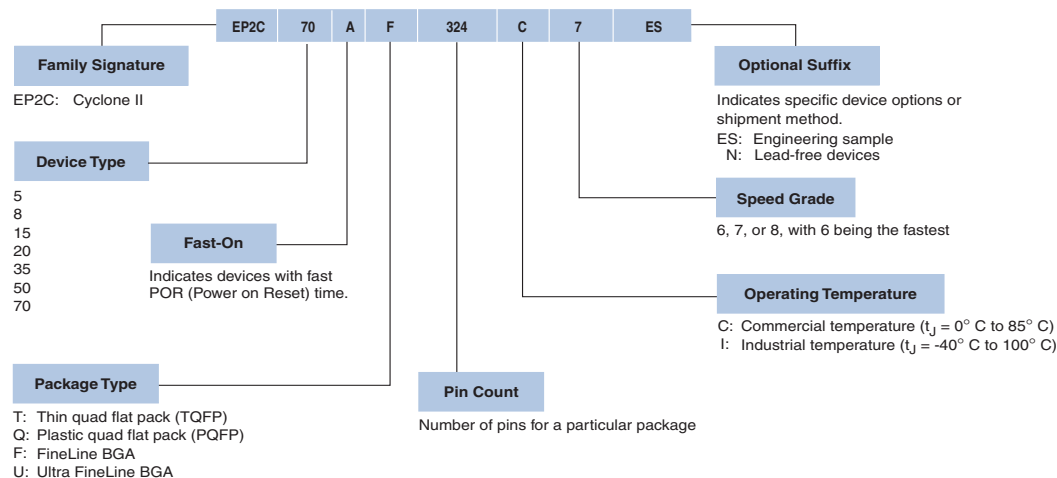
EP2C 70 A F 324 C 7 ES

Family Signature

EP2C: Cyclone II

Device Type

5
8
15
20
35
50
70

Fast-On

Indicates devices with fast POR (Power on Reset) time.

Package Type

T: Thin quad flat pack (TQFP)
Q: Plastic quad flat pack (PQFP)
F: FineLine BGA
U: Ultra FineLine BGA

Pin Count

Number of pins for a particular package

Optional Suffix

Indicates specific device options or shipment method.
ES: Engineering sample
N: Lead-free devices

Speed Grade

6, 7, or 8, with 6 being the fastest

Operating Temperature

C: Commercial temperature ($t_J$ = 0° C to 85° C)
I: Industrial temperature ($t_J$ = -40° C to 100° C)